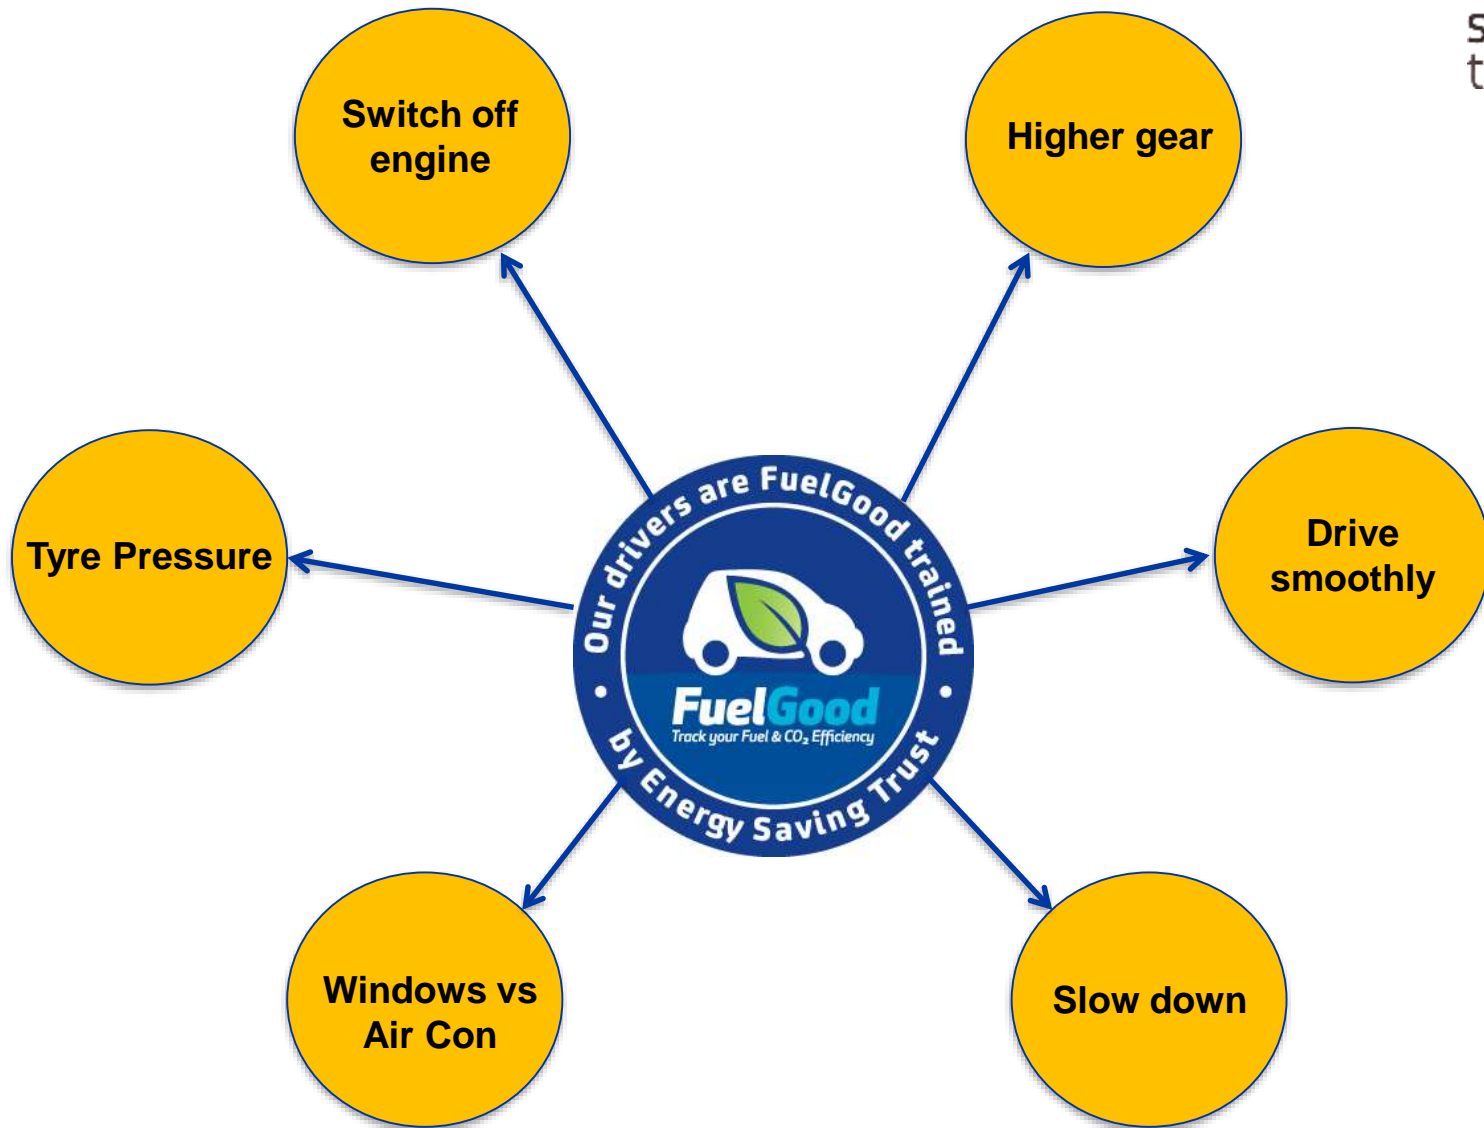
Switch off engine

Higher gear

Tyre Pressure

Our drivers are FuelGood trained

FuelGood
Track your Fuel & $CO_2$ Efficiency

by Energy Saving Trust

Drive smoothly

Windows vs Air Con

Slow down

s
t